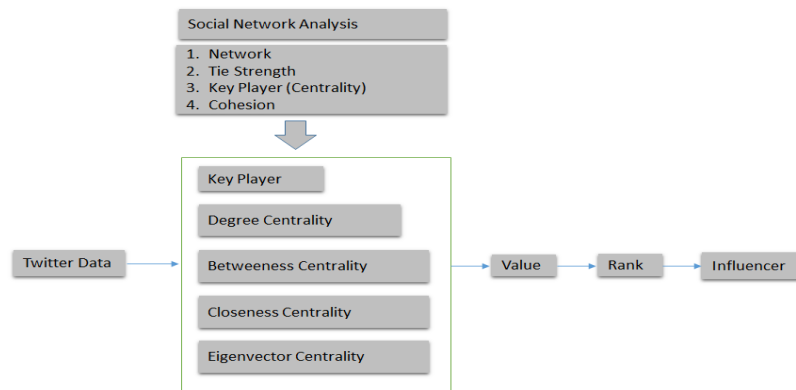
Social Network Analysis

1. Network
2. Tie Strength
3. Key Player (Centrality)
4. Cohesion

Twitter Data

Key Player

Degree Centrality

Betweeness Centrality

Closeness Centrality

Eigenvector Centrality

Value

Rank

Influencer